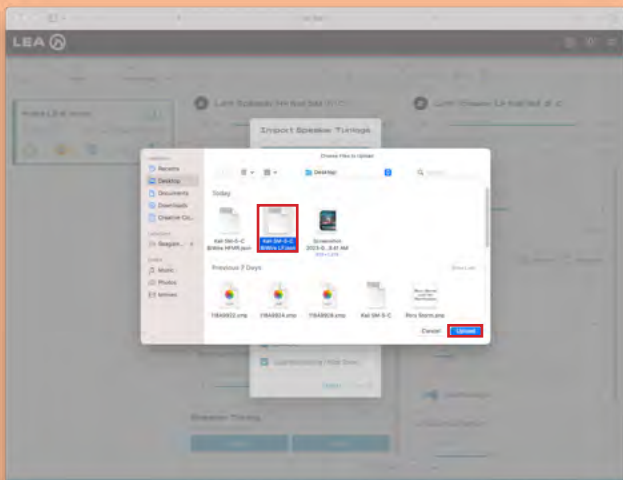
LEA

Import Speaker Tunings

Choose Files to Upload

Desktop

Today

Kali SM-5-C 8/4thx HPHR.json

Kali SM-5-C 8/4thx LF.json

Screenshot 2023-0...8.41 AM

Previous 7 Days

Show Less

19A9822.xmo

19A8824.xmo

19A8828.xmo

Kali SM-5-C

Recents

Desktop

Documents

Downloads

Creative Cl...

Music

Photos

Movies

Cancel

Upload

Speaker Tuning